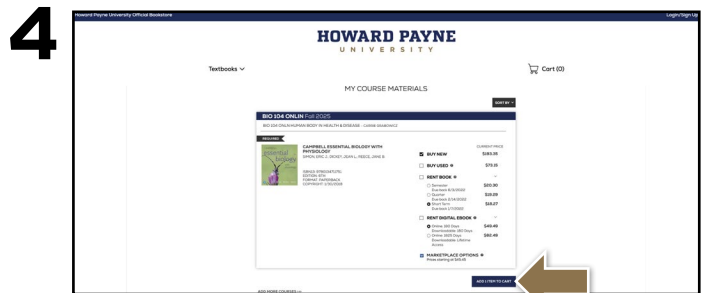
4

Howard Payne University Official Bookstore

Login/Sign Up

HOWARD PAYNE
UNIVERSITY

Textbooks

Cart (0)

MY COURSE MATERIALS

SORT BY

BIO 104 ONLIN Fall 2025

BIO 104 ONLIN HUMAN BODY IN HEALTH & DISEASE - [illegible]

REQUIRED

CAMPBELL ESSENTIAL BIOLOGY WITH PHYSIOLOGY
SIMON, ERIC J., DICKEY, JEAN L., REECE, JANE B.

ISBN13: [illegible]
EDITION: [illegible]
FORMAT: PAPERBACK
COPYRIGHT: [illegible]

CURRENT PRICE

BUY NEW $183.35

BUY USED $79.25

RENT BOOK

Semester $20.90
Quarter $19.09
Short Term $16.07

RENT DIGITAL EBOOK

Online 180 Days $40.49
Online 3650 Days $80.49

MARKETPLACE OPTIONS
Prices starting at $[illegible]

ADD 1 ITEM TO CART

ADD MORE COURSES